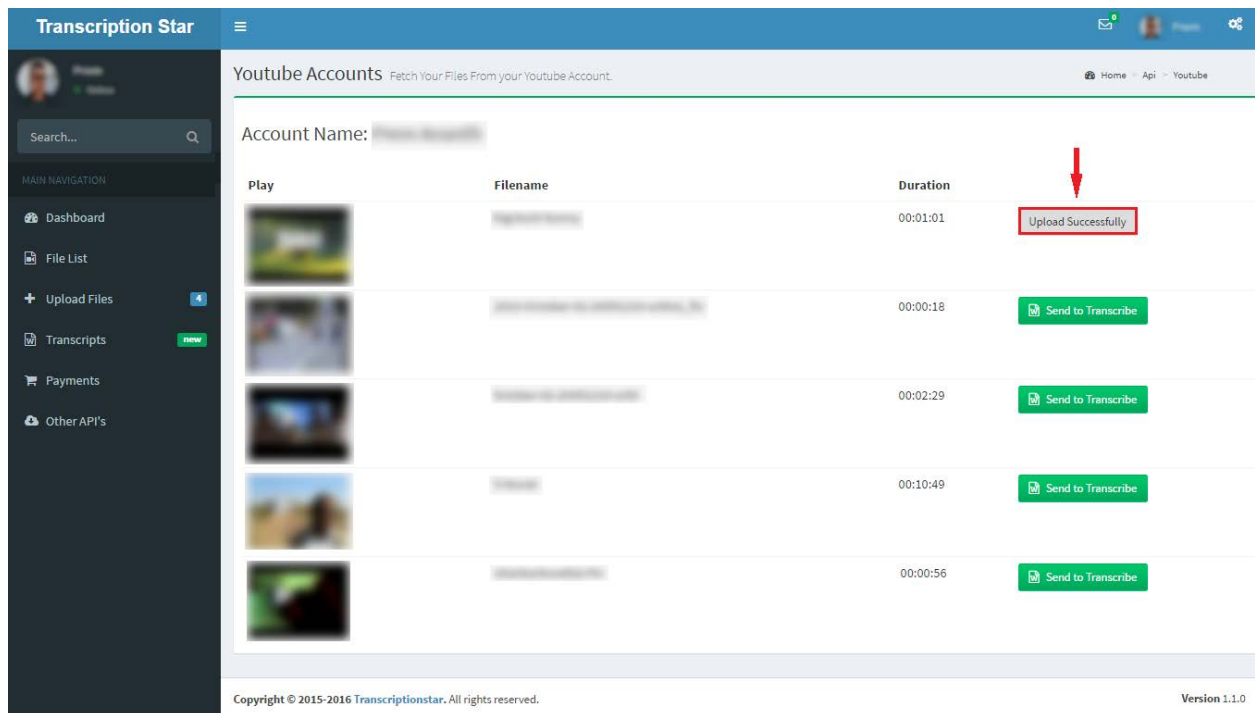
Transcription Star

≡

0

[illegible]

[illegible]
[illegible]

Search...

MAIN NAVIGATION

Dashboard

File List

Upload Files 4

Transcripts new

Payments

Other API's

Youtube Accounts Fetch Your Files From your Youtube Account.

Home > Api > Youtube

Account Name: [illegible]

| Play | Filename | Duration | |
|---|---|---|---|
| | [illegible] | 00:01:01 | Upload Successfully |
| | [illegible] | 00:00:18 | Send to Transcribe |
| | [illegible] | 00:02:29 | Send to Transcribe |
| | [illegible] | 00:10:49 | Send to Transcribe |
| | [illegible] | 00:00:56 | Send to Transcribe |

Copyright © 2015-2016 Transcriptionstar. All rights reserved.

Version 1.1.0